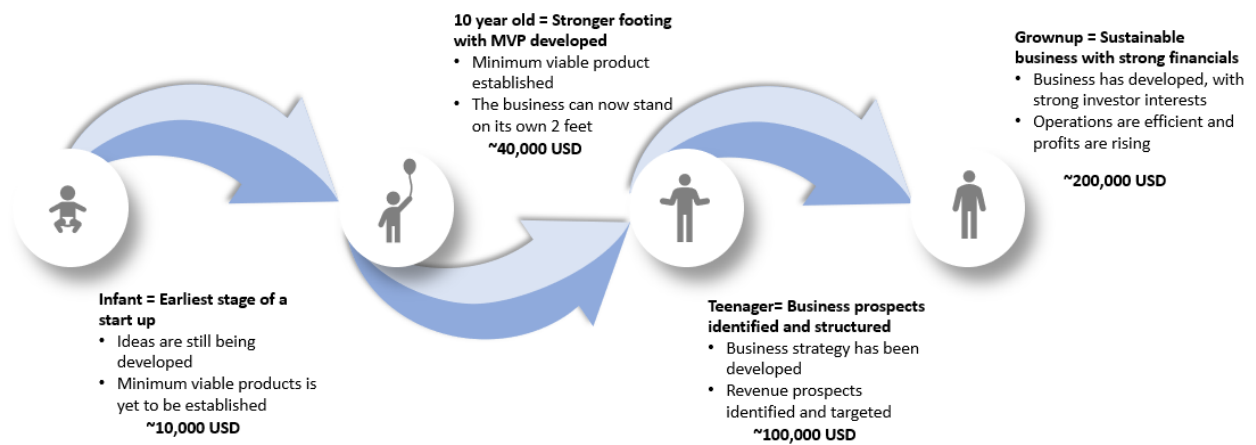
10 year old = Stronger footing with MVP developed
• Minimum viable product established
• The business can now stand on its own 2 feet
~40,000 USD

Grownup = Sustainable business with strong financials
• Business has developed, with strong investor interests
• Operations are efficient and profits are rising
~200,000 USD

Infant = Earliest stage of a start up
• Ideas are still being developed
• Minimum viable products is yet to be established
~10,000 USD

Teenager= Business prospects identified and structured
• Business strategy has been developed
• Revenue prospects identified and targeted
~100,000 USD